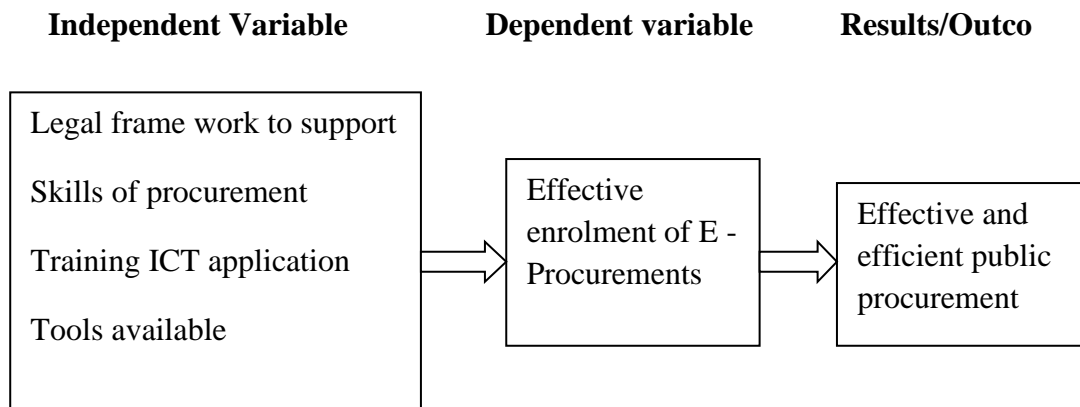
**Independent Variable** **Dependent variable** **Results/Outco**

Legal frame work to support

Skills of procurement

Training ICT application

Tools available

Effective enrolment of E - Procurements

Effective and efficient public procurement